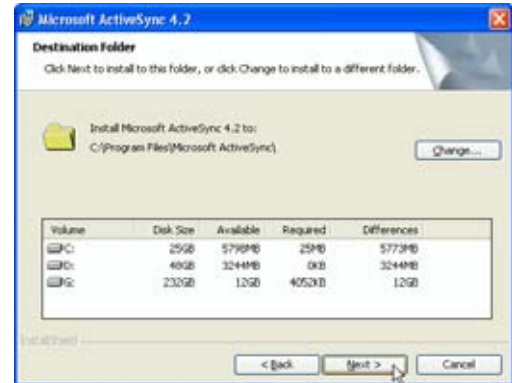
Microsoft ActiveSync 4.2

Destination Folder

Click Next to install to this folder, or click Change to install to a different folder.

Install Microsoft ActiveSync 4.2 to:
C:\Program Files\Microsoft ActiveSync\

Change...

| Volume | Disk Size | Available | Required | Differences |
|---|---|---|---|---|
| C: | 25GB | 5798MB | 25MB | 5773MB |
| D: | 40GB | 3244MB | 0KB | 3244MB |
| G: | 232GB | 12GB | 4052KB | 12GB |

InstallShield

< Back

Next >

Cancel